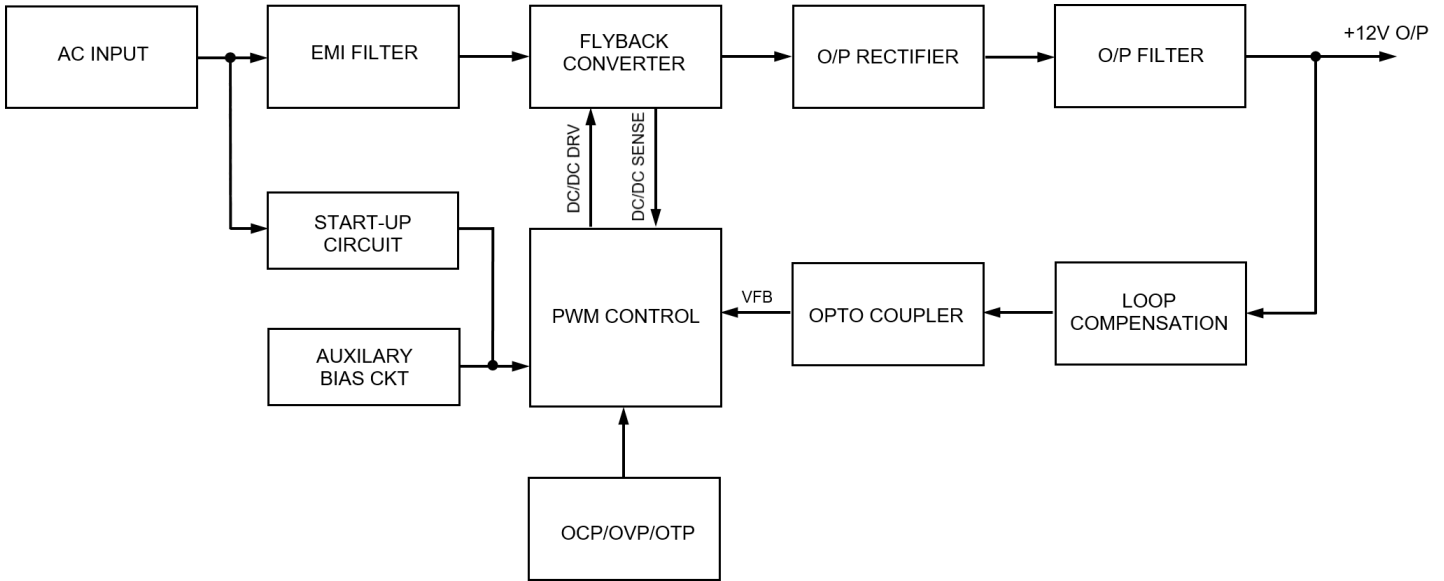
AC INPUT

EMI FILTER

FLYBACK CONVERTER

O/P RECTIFIER

O/P FILTER

+12V O/P

DC/DC DRV

DC/DC SENSE

START-UP CIRCUIT

PWM CONTROL

VFB

OPTO COUPLER

LOOP COMPENSATION

AUXILARY BIAS CKT

OCP/OVP/OTP